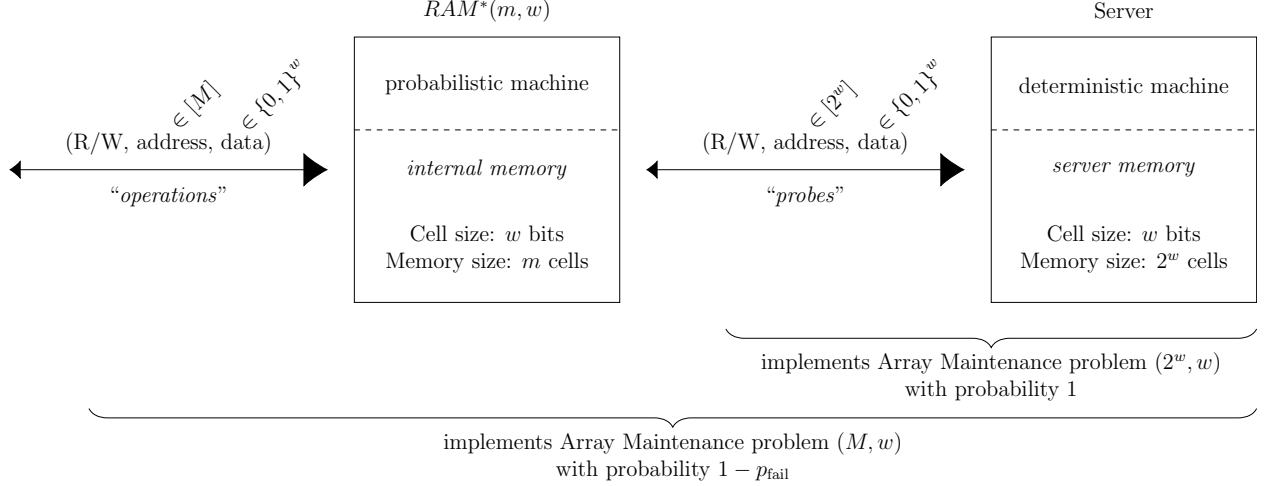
$RAM^*(m, w)$

Server

$\in [M]$ $\in \{0,1\}^w$

(R/W, address, data)

"*operations*"

probabilistic machine

*internal memory*

Cell size: $w$ bits
Memory size: $m$ cells

$\in [2^w]$ $\in \{0,1\}^w$

(R/W, address, data)

"*probes*"

deterministic machine

*server memory*

Cell size: $w$ bits
Memory size: $2^w$ cells

implements Array Maintenance problem $(2^w, w)$
with probability 1

implements Array Maintenance problem $(M, w)$
with probability $1 - p_{\text{fail}}$